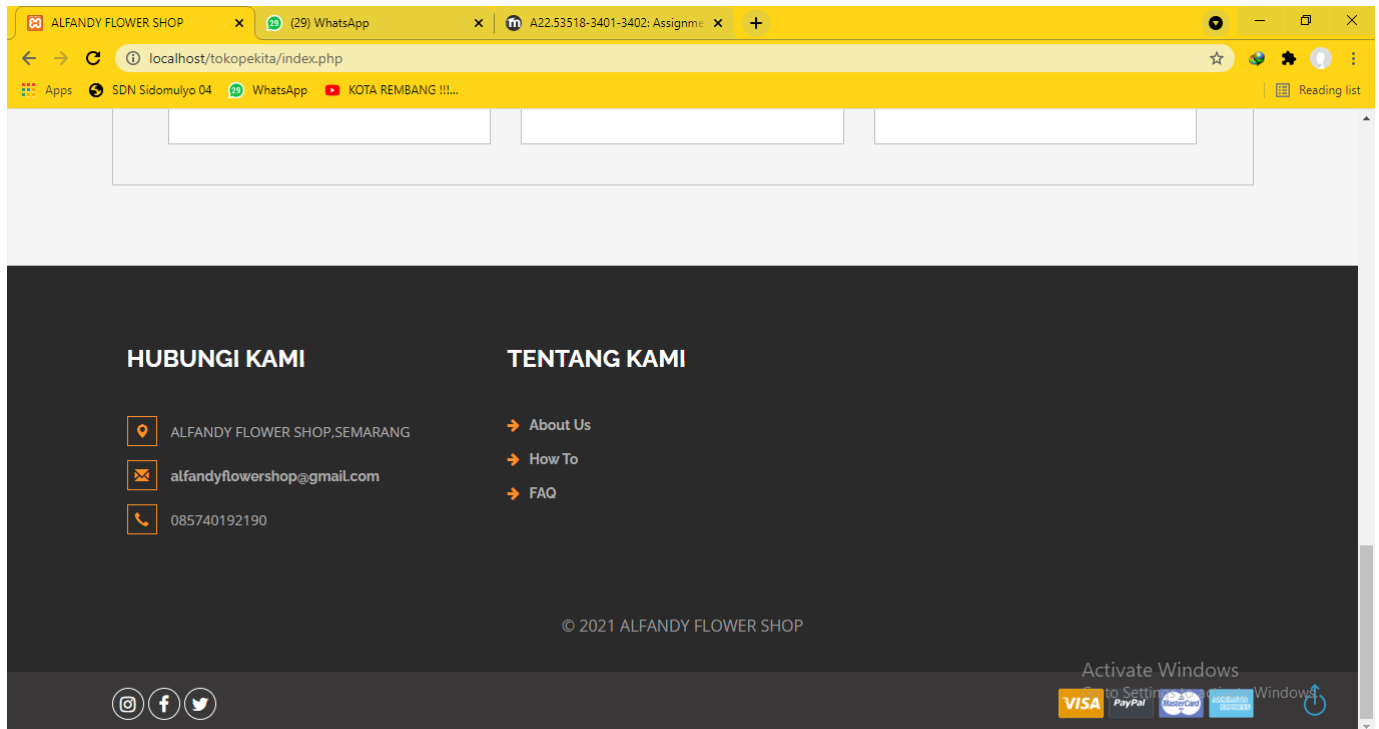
ALFANDY FLOWER SHOP
(29) WhatsApp
A22.53518-3401-3402: Assignme
localhost/tokopekita/index.php
Apps SDN Sidomulyo 04 WhatsApp KOTA REMBANG !!!...
Reading list

HUBUNGI KAMI

ALFANDY FLOWER SHOP,SEMARANG

alfandyflowershop@gmail.com

085740192190

TENTANG KAMI

About Us

How To

FAQ

© 2021 ALFANDY FLOWER SHOP

Activate Windows
Go to Settings to activate Windows.

VISA PayPal MasterCard